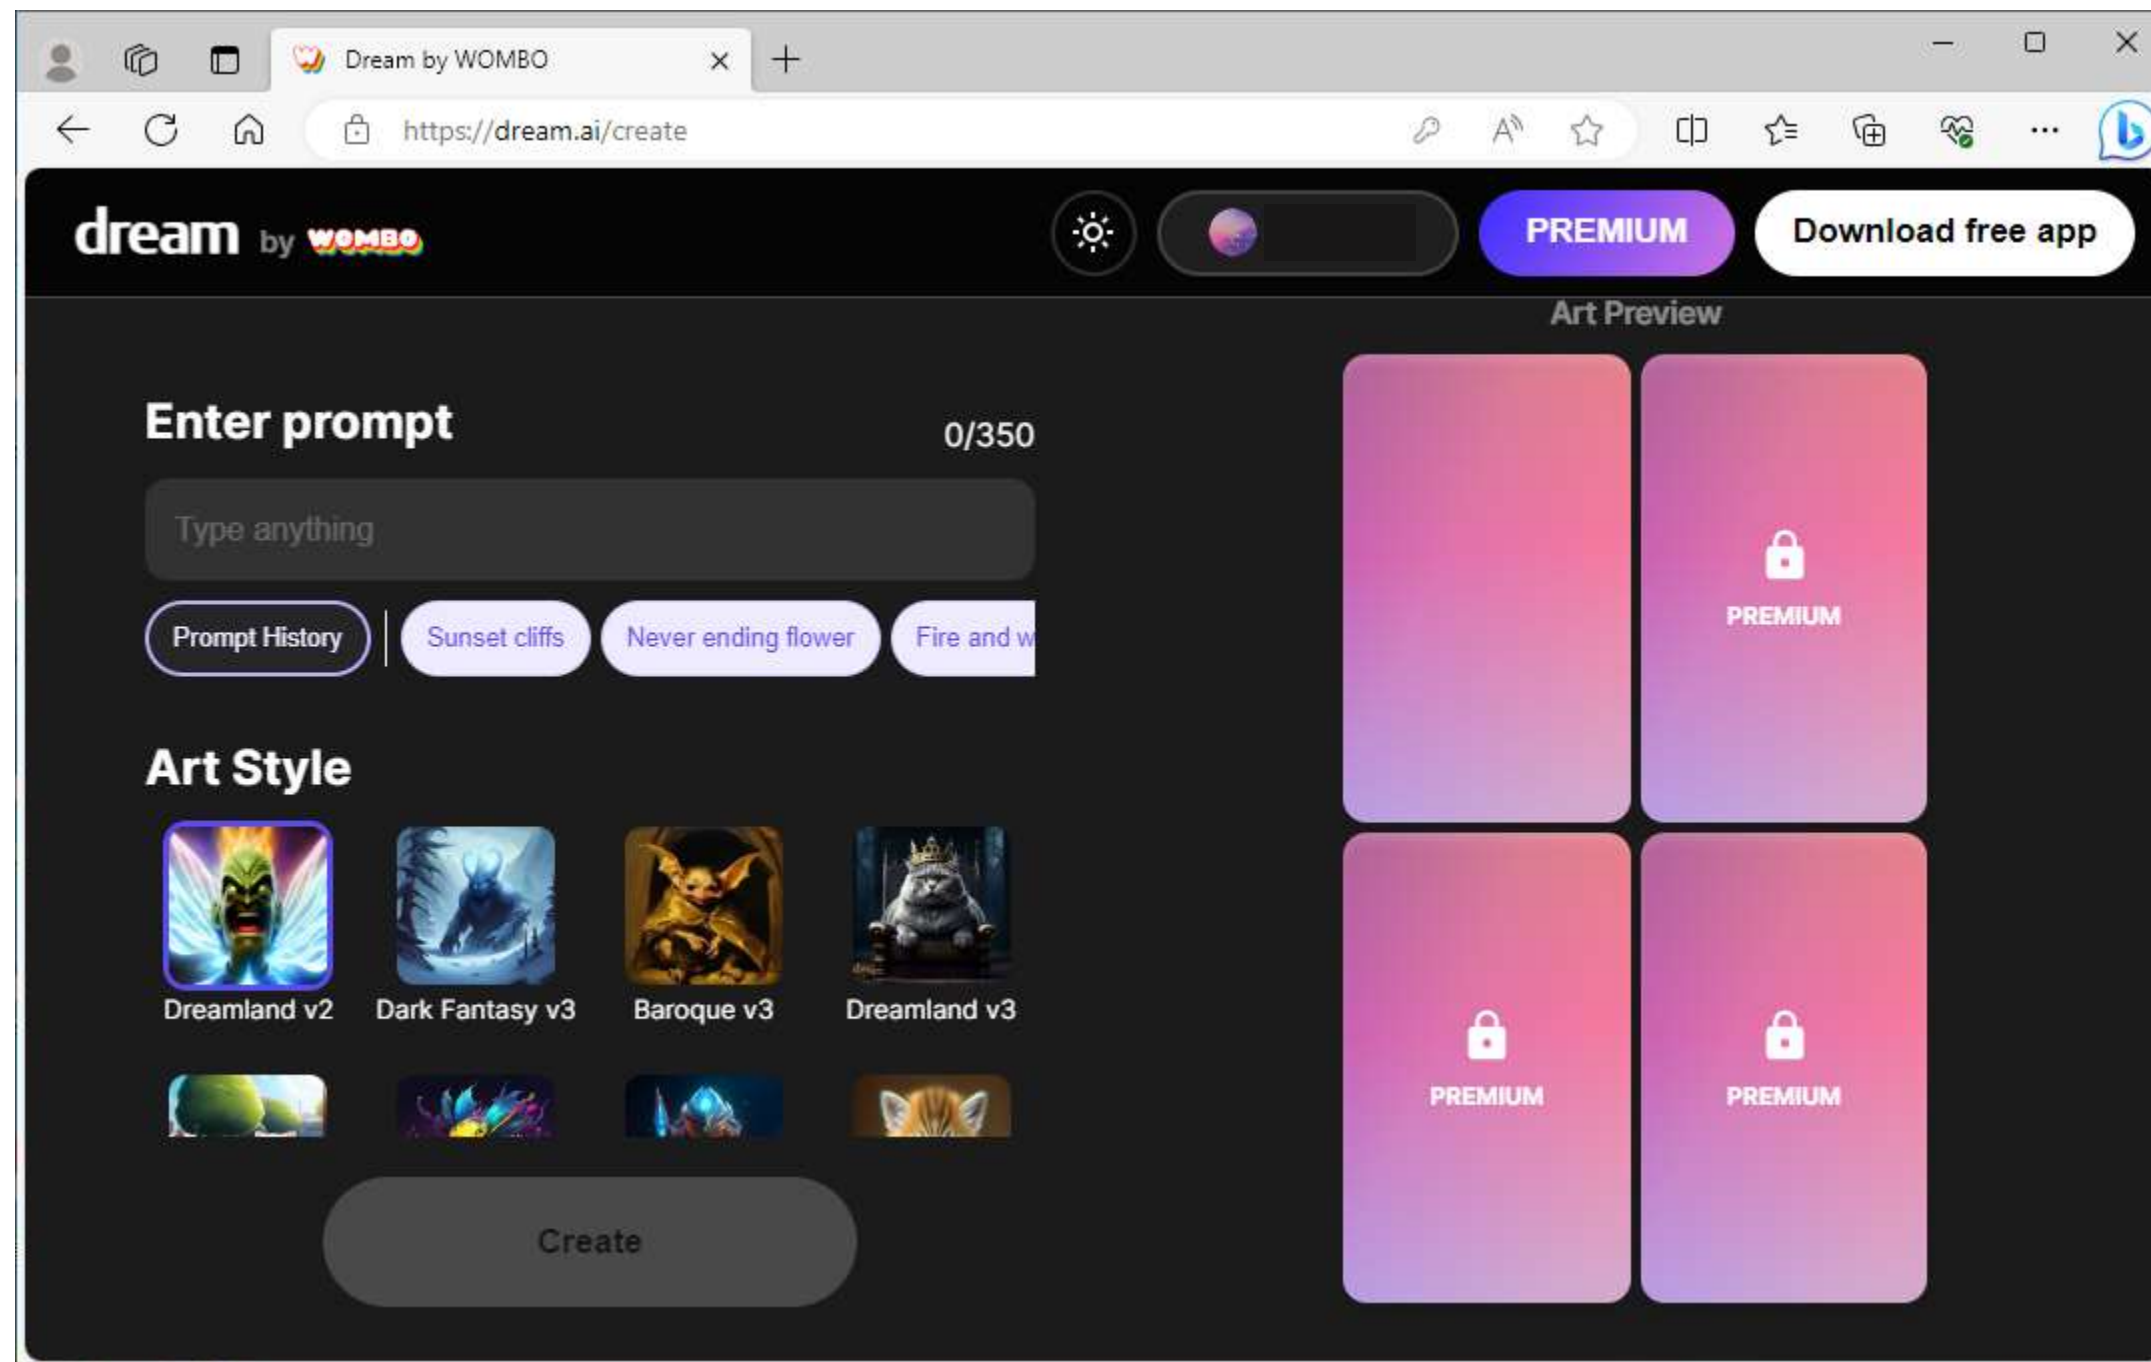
Dream by WOMBO

https://dream.ai/create

dream by WOMBO

PREMIUM

Download free app

Art Preview

Enter prompt

0/350

Type anything

Prompt History

Sunset cliffs

Never ending flower

Fire and w

Art Style

Dreamland v2

Dark Fantasy v3

Baroque v3

Dreamland v3

Create

PREMIUM

PREMIUM

PREMIUM